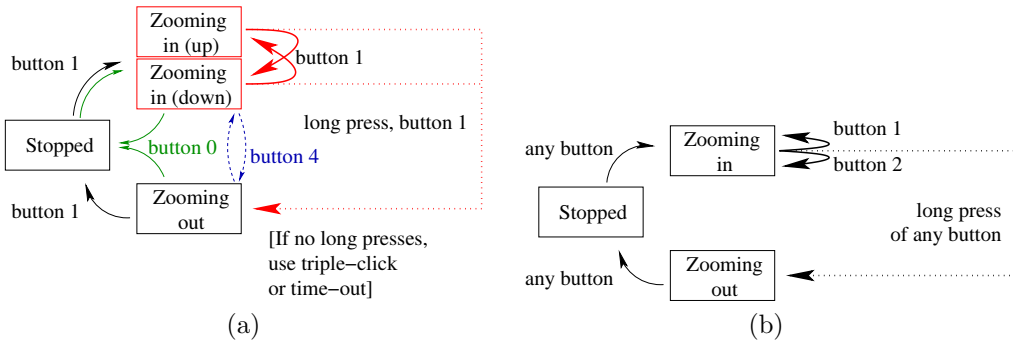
Zooming in (up)

button 1

Zooming in (down)

button 1

long press, button 1

Stopped

button 0

button 4

button 1

Zooming out

[If no long presses, use triple−click or time−out]

(a)

any button

Zooming in

button 1

button 2

Stopped

long press of any button

any button

Zooming out

(b)